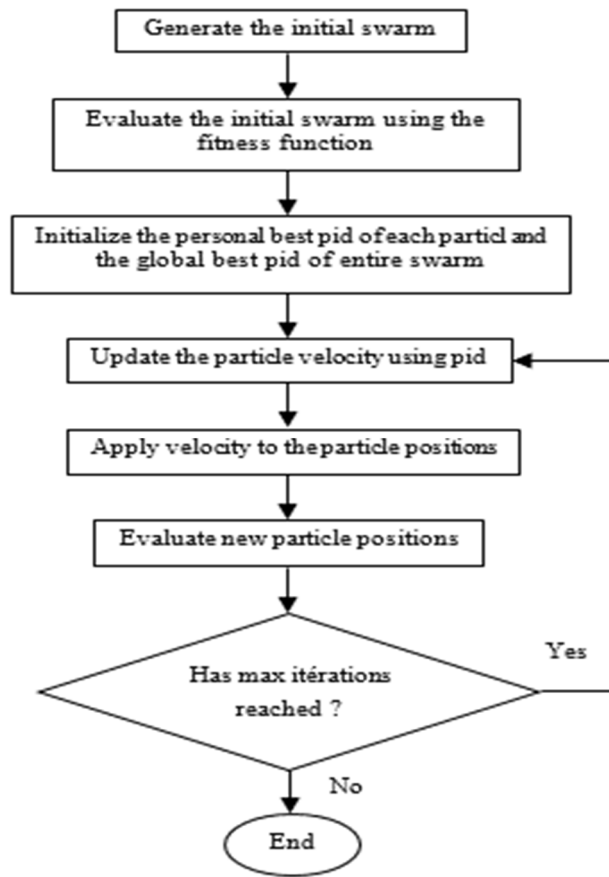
Generate the initial swarm

Evaluate the initial swarm using the fitness function

Initialize the personal best pid of each particl and the global best pid of entire swarm

Update the particle velocity using pid

Apply velocity to the particle positions

Evaluate new particle positions

Has max itérations reached ?

Yes

No

End